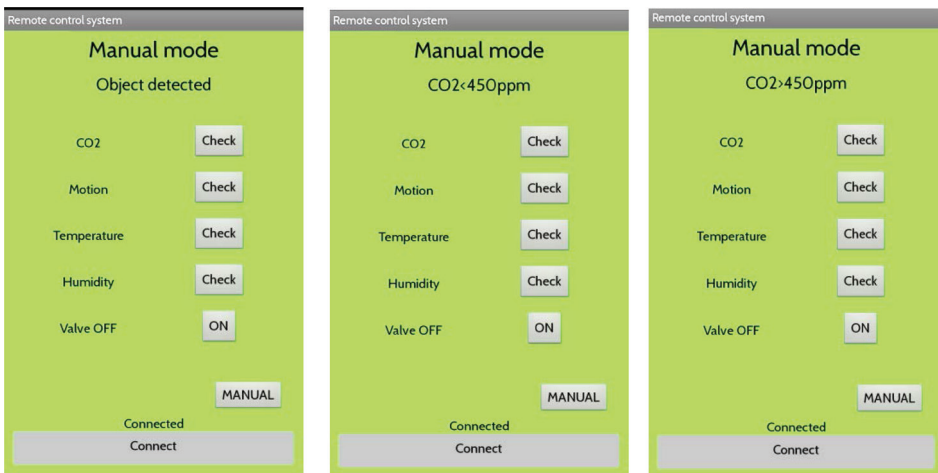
Remote control system

Manual mode

Object detected

CO2 Check

Motion Check

Temperature Check

Humidity Check

Valve OFF ON

MANUAL

Connected

Connect

Remote control system

Manual mode

CO2<450ppm

CO2 Check

Motion Check

Temperature Check

Humidity Check

Valve OFF ON

MANUAL

Connected

Connect

Remote control system

Manual mode

CO2>450ppm

CO2 Check

Motion Check

Temperature Check

Humidity Check

Valve OFF ON

MANUAL

Connected

Connect